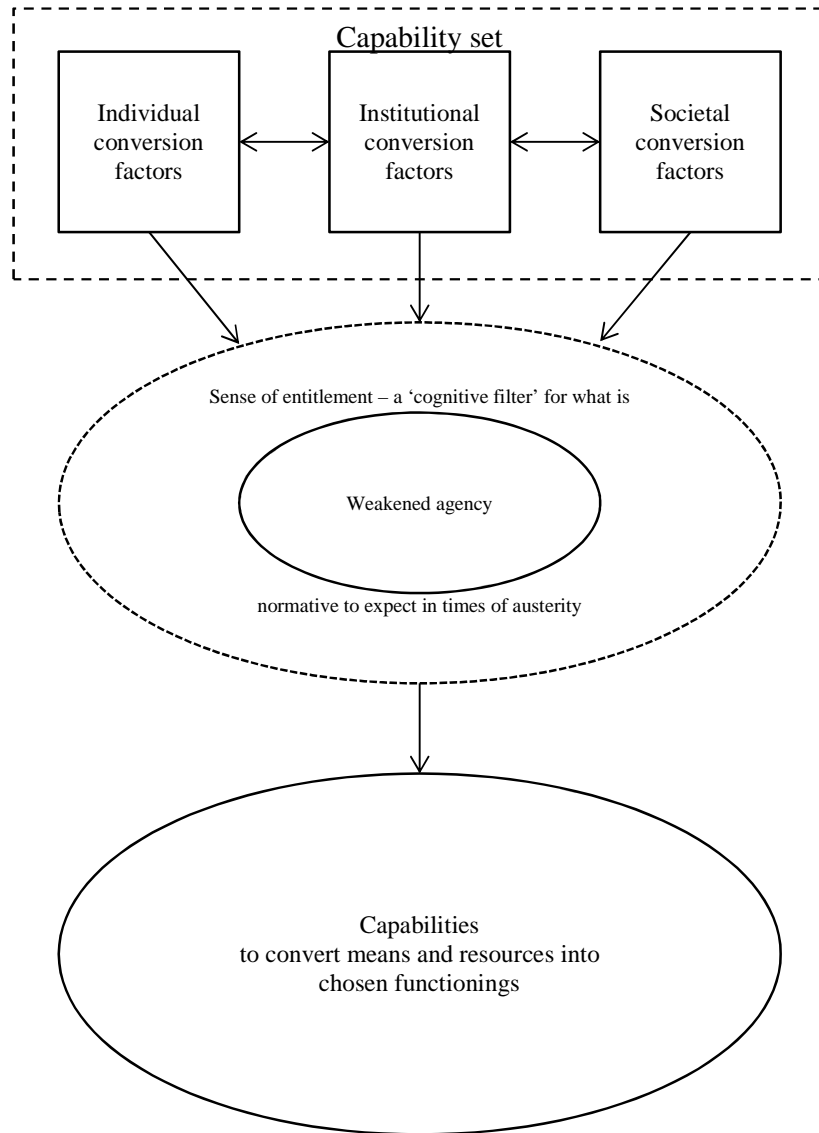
Capability set

Individual conversion factors

Institutional conversion factors

Societal conversion factors

Sense of entitlement – a 'cognitive filter' for what is

Weakened agency

normative to expect in times of austerity

Capabilities
to convert means and resources into chosen functionings